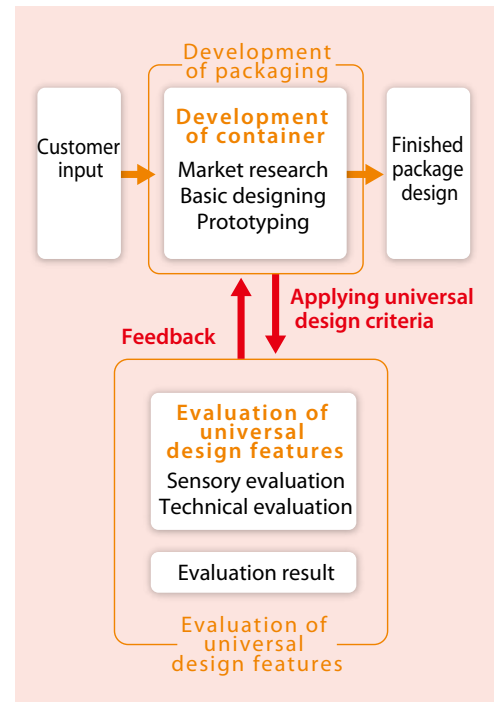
Development of packaging

Customer input

Development of container

Market research
Basic designing
Prototyping

Finished package design

Applying universal design criteria

Feedback

Evaluation of universal design features

Sensory evaluation
Technical evaluation

Evaluation result

Evaluation of universal design features